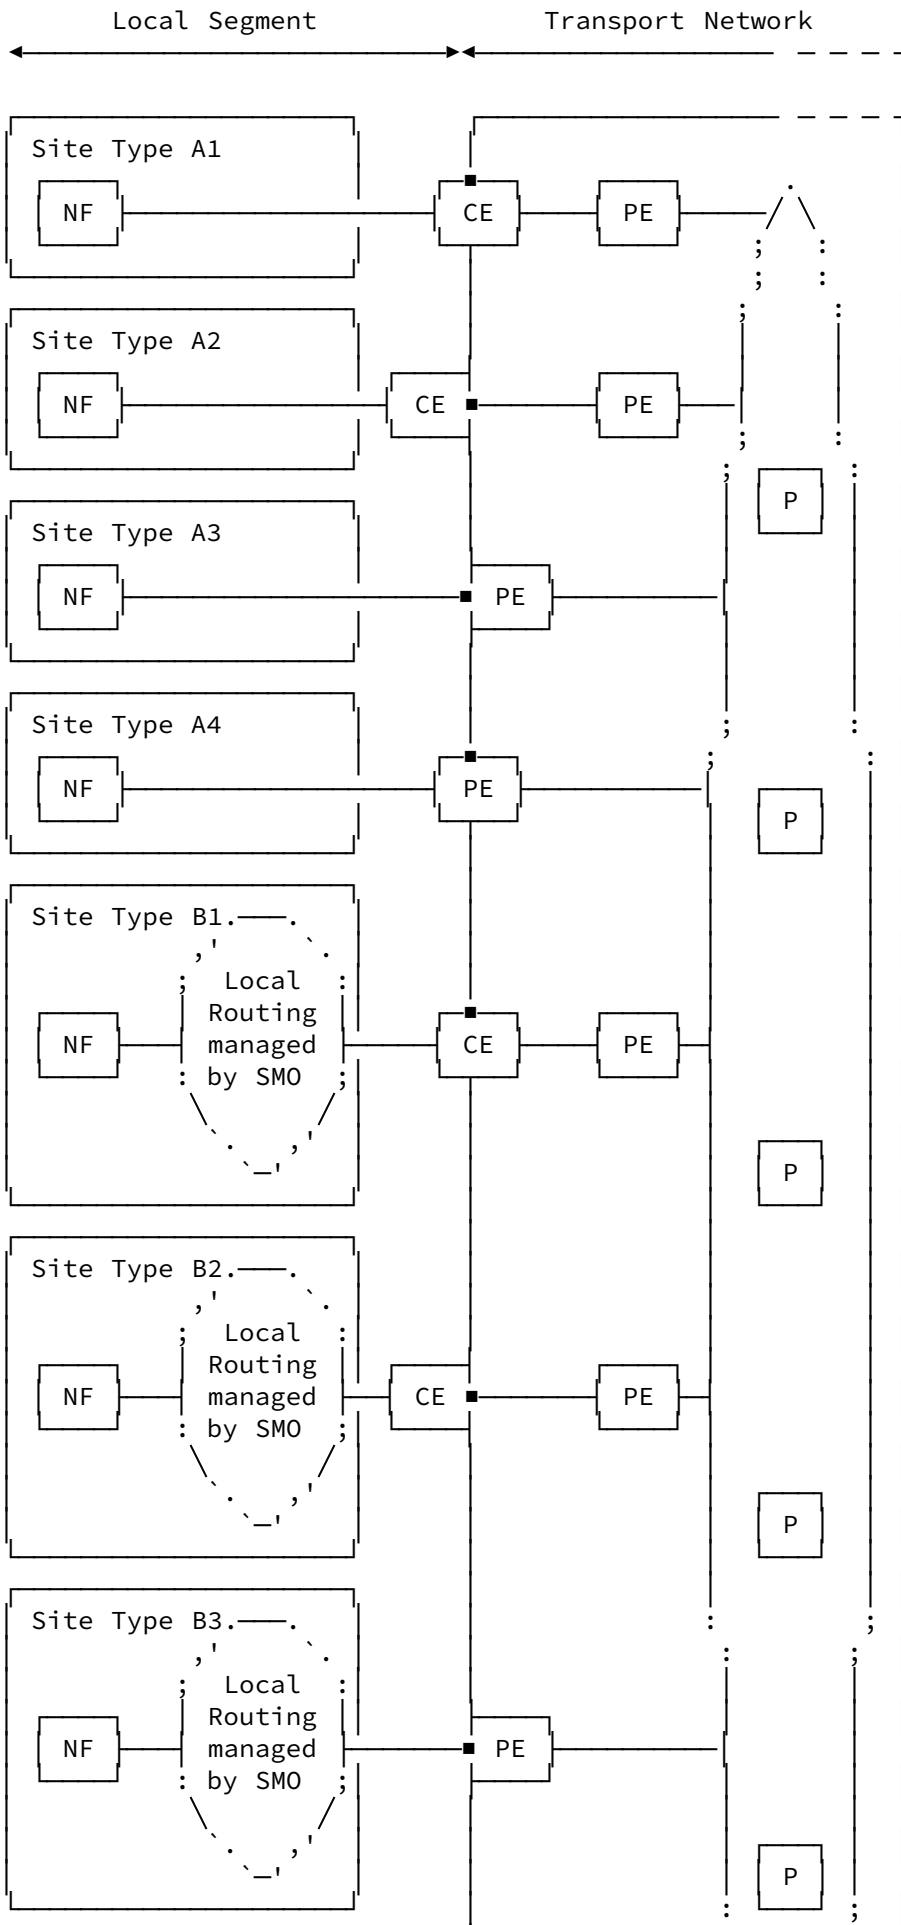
Local Segment

Transport Network

Site Type A1

NF

CE

PE

Site Type A2

NF

CE

PE

P

Site Type A3

NF

PE

Site Type A4

NF

PE

P

Site Type B1

Local Routing managed by SMO

NF

CE

PE

P

Site Type B2

Local Routing managed by SMO

NF

CE

PE

P

Site Type B3

Local Routing managed by SMO

NF

PE

P